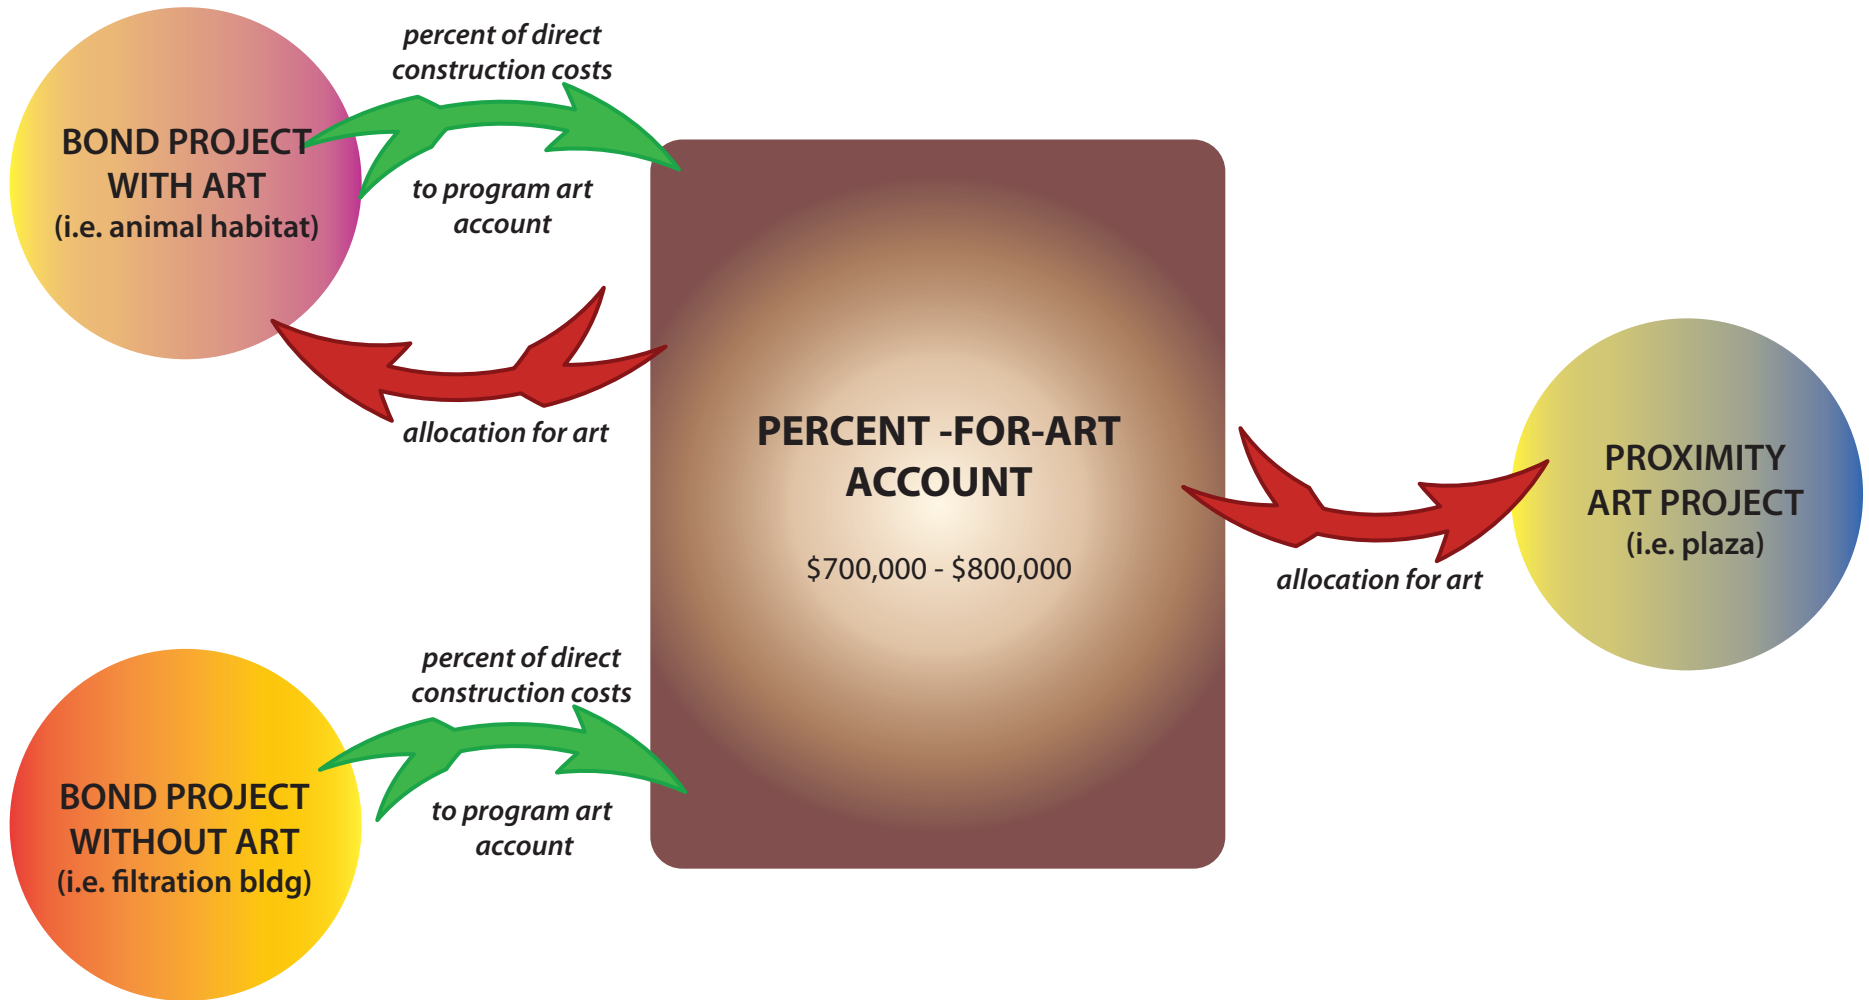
BOND PROJECT WITH ART
(i.e. animal habitat)

percent of direct construction costs

to program art account

allocation for art

PERCENT -FOR-ART ACCOUNT

$700,000 - $800,000

allocation for art

PROXIMITY ART PROJECT
(i.e. plaza)

percent of direct construction costs

to program art account

BOND PROJECT WITHOUT ART
(i.e. filtration bldg)